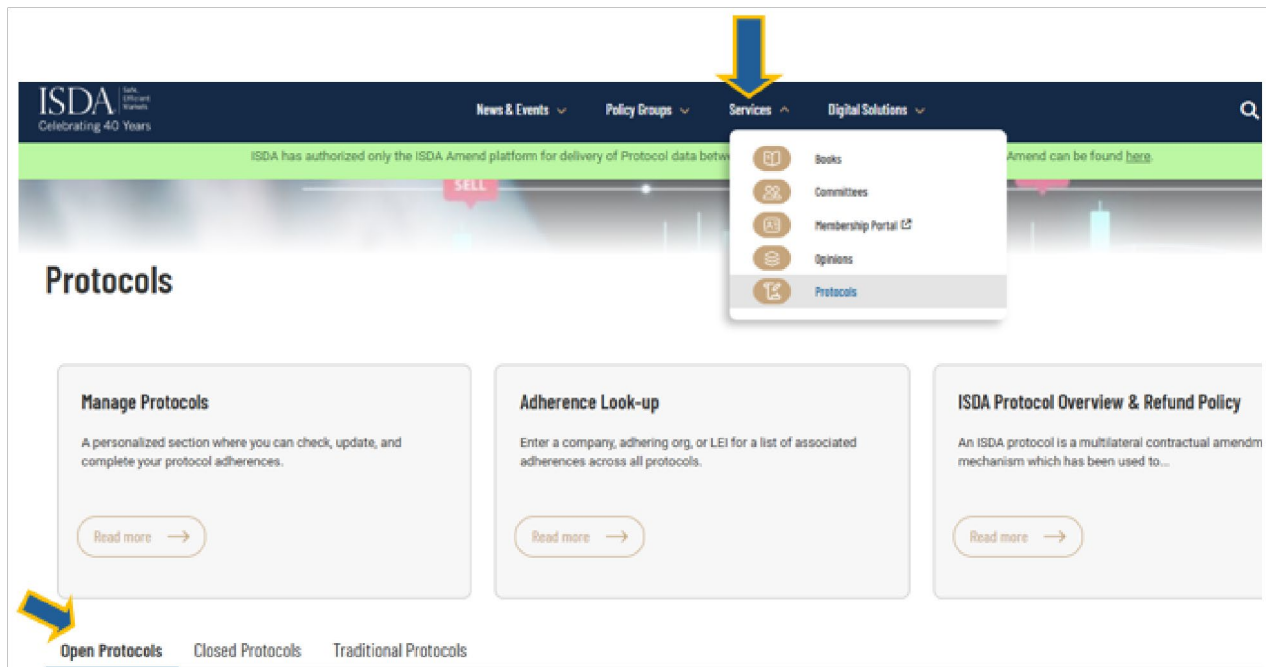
ISDA Safe, Efficient Markets
Celebrating 40 Years

News & Events Policy Groups Services Digital Solutions

ISDA has authorized only the ISDA Amend platform for delivery of Protocol data betw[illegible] Amend can be found here.

Books
Committees
Membership Portal
Opinions
Protocols

SELL

Protocols

Manage Protocols
A personalized section where you can check, update, and complete your protocol adherences.
Read more

Adherence Look-up
Enter a company, adhering org, or LEI for a list of associated adherences across all protocols.
Read more

ISDA Protocol Overview & Refund Policy
An ISDA protocol is a multilateral contractual amendm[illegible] mechanism which has been used to...
Read more

Open Protocols Closed Protocols Traditional Protocols